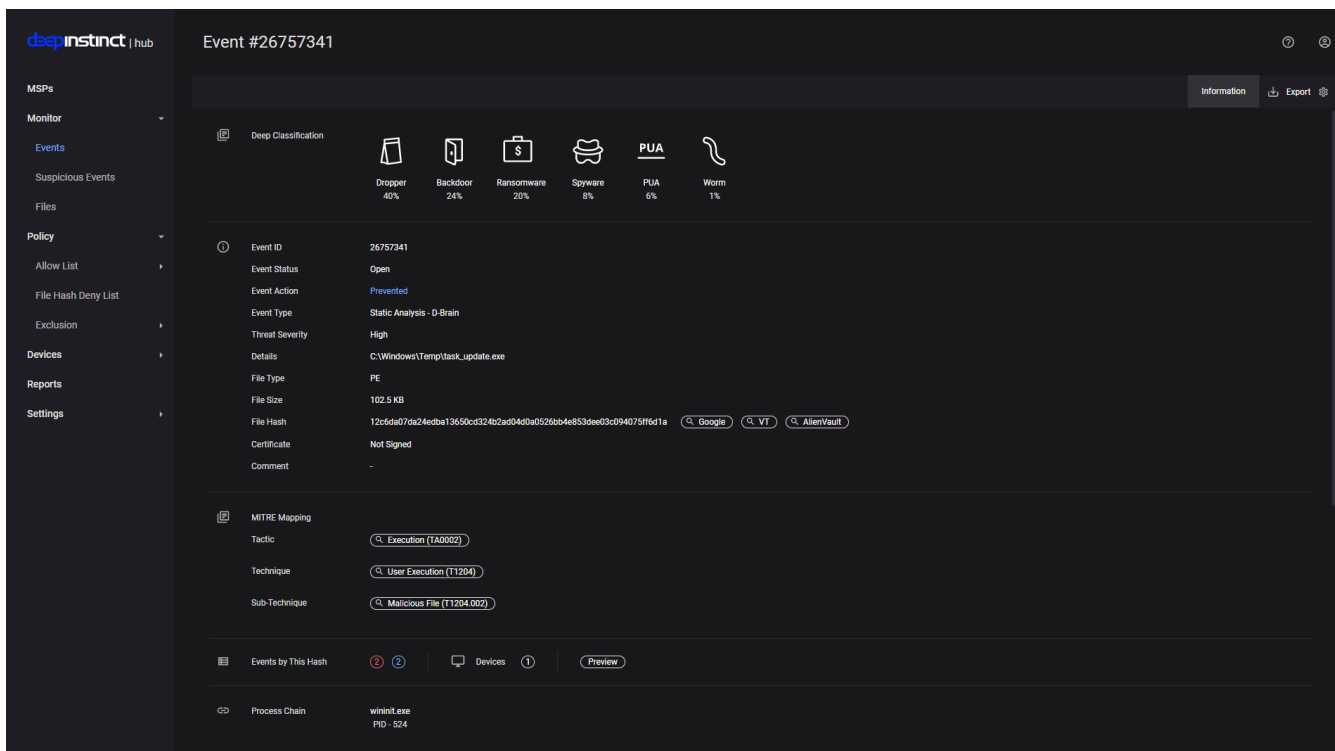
deepinstinct | hub

MSPs
Monitor
Events
Suspicious Events
Files
Policy
Allow List
File Hash Deny List
Exclusion
Devices
Reports
Settings

Event #26757341

Information
Export

Deep Classification

PUA

| Dropper | Backdoor | Ransomware | Spyware | PUA | Worm |
|---|---|---|---|---|---|
| 40% | 24% | 20% | 8% | 6% | 1% |

| | |
|---|---|
| Event ID | 26757341 |
| Event Status | Open |
| Event Action | Prevented |
| Event Type | Static Analysis - D-Brain |
| Threat Severity | High |
| Details | C:\Windows\Temp\task_update.exe |
| File Type | PE |
| File Size | 102.5 KB |
| File Hash | 12c6da07da24edba13650cd324b2ad04d0a0526bb4e853dee03c094075ff6d1a Google VT AlienVault |
| Certificate | Not Signed |
| Comment | - |

MITRE Mapping
Tactic Execution (TA0002)
Technique User Execution (T1204)
Sub-Technique Malicious File (T1204.002)

Events by This Hash 2 2 Devices 1 Preview

Process Chain wininit.exe
PID - 524